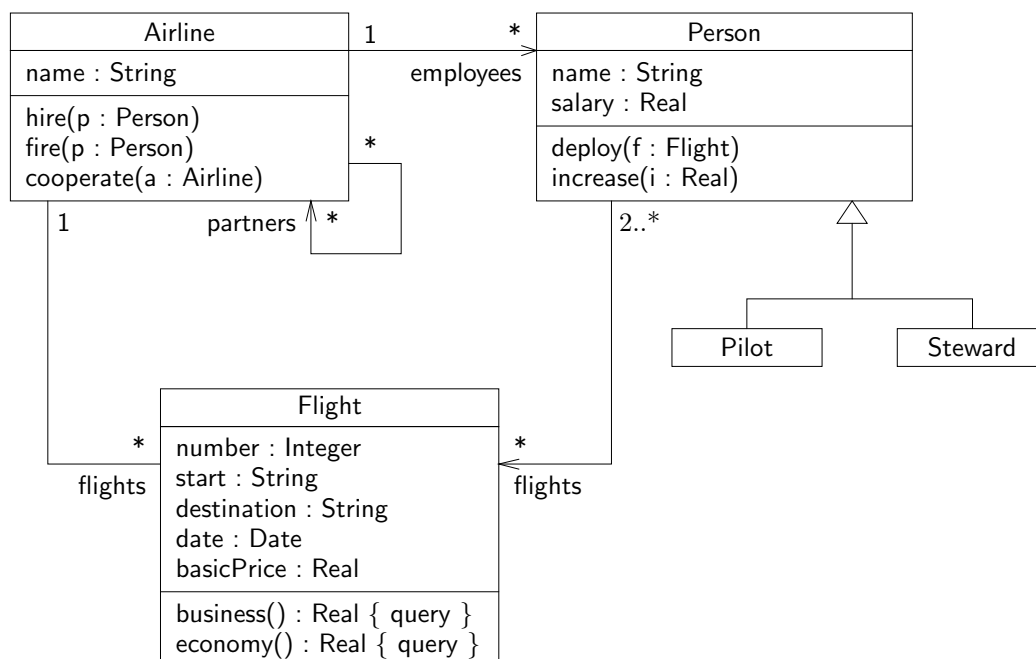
Airline
name : String
hire(p : Person)
fire(p : Person)
cooperate(a : Airline)

1
*
employees

Person
name : String
salary : Real
deploy(f : Flight)
increase(i : Real)

*
partners
*
1
2..*

Pilot
Steward

Flight
number : Integer
start : String
destination : String
date : Date
basicPrice : Real
business() : Real { query }
economy() : Real { query }

*
flights
*
flights